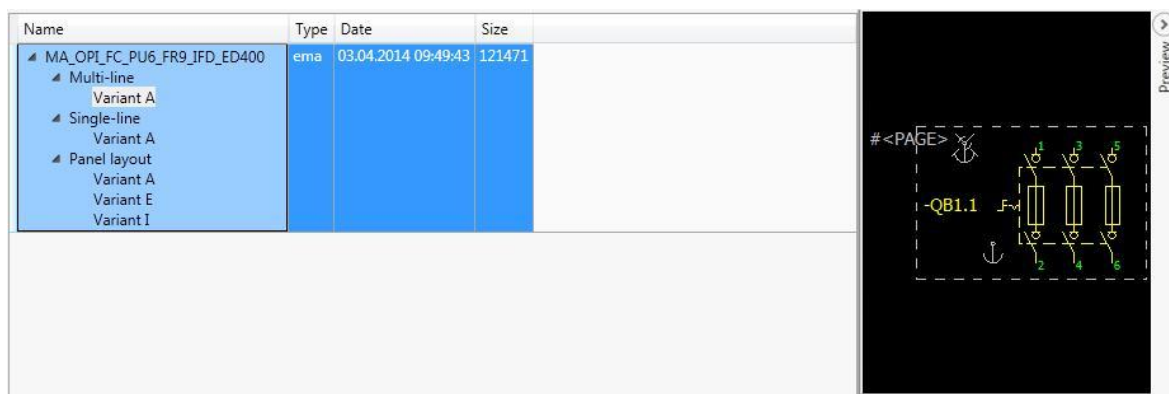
| Name | Type | Date | Size |
|---|---|---|---|
| ◢ MA_OPI_FC_PU6_FR9_IFD_ED400 | ema | 03.04.2014 09:49:43 | 121471 |
| ◢ Multi-line | | | |
| Variant A | | | |
| ◢ Single-line | | | |
| Variant A | | | |
| ◢ Panel layout | | | |
| Variant A | | | |
| Variant E | | | |
| Variant I | | | |

Preview

#<PAGE>

-QB1.1

1 3 5

2 4 6